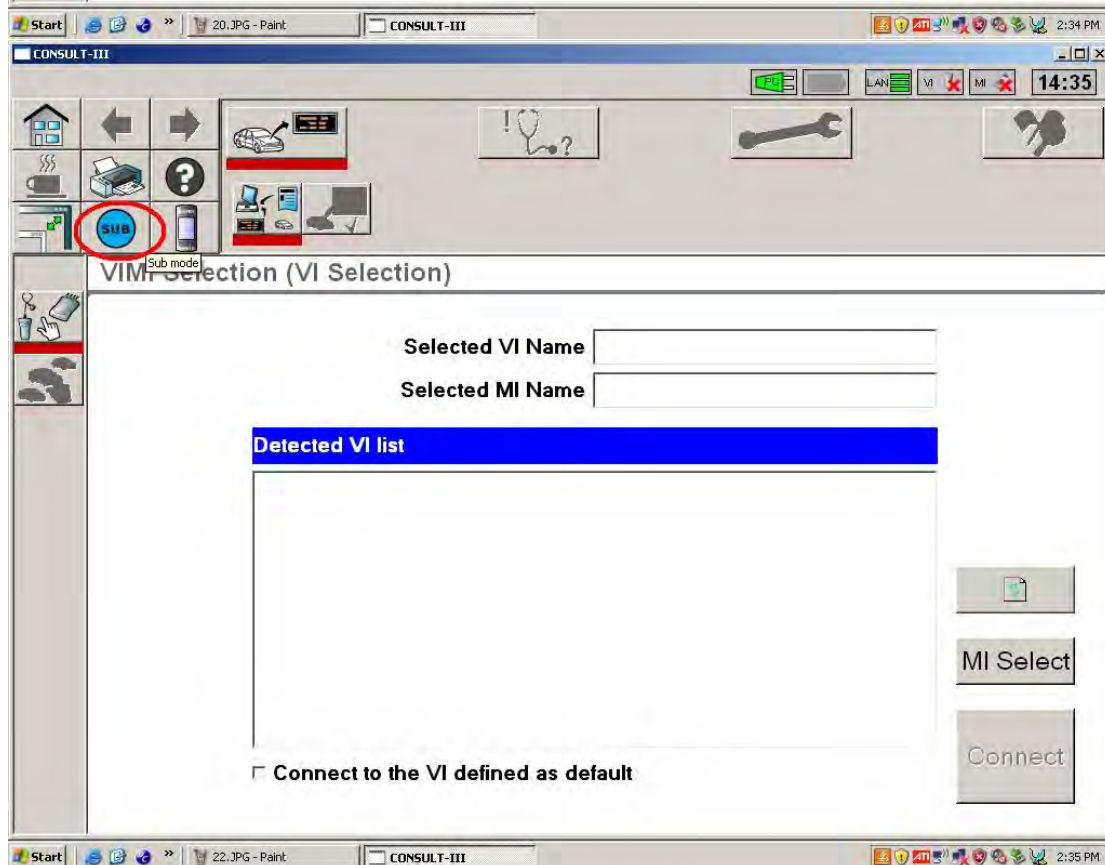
Start 20.JPG - Paint CONSULT-III 2:34 PM

CONSULT-III

PC LAN VI MI 14:35

SUB

Sub mode

VIMI Selection (VI Selection)

Selected VI Name

Selected MI Name

Detected VI list

MI Select

Connect

☐ Connect to the VI defined as default

Start 22.JPG - Paint CONSULT-III 2:35 PM